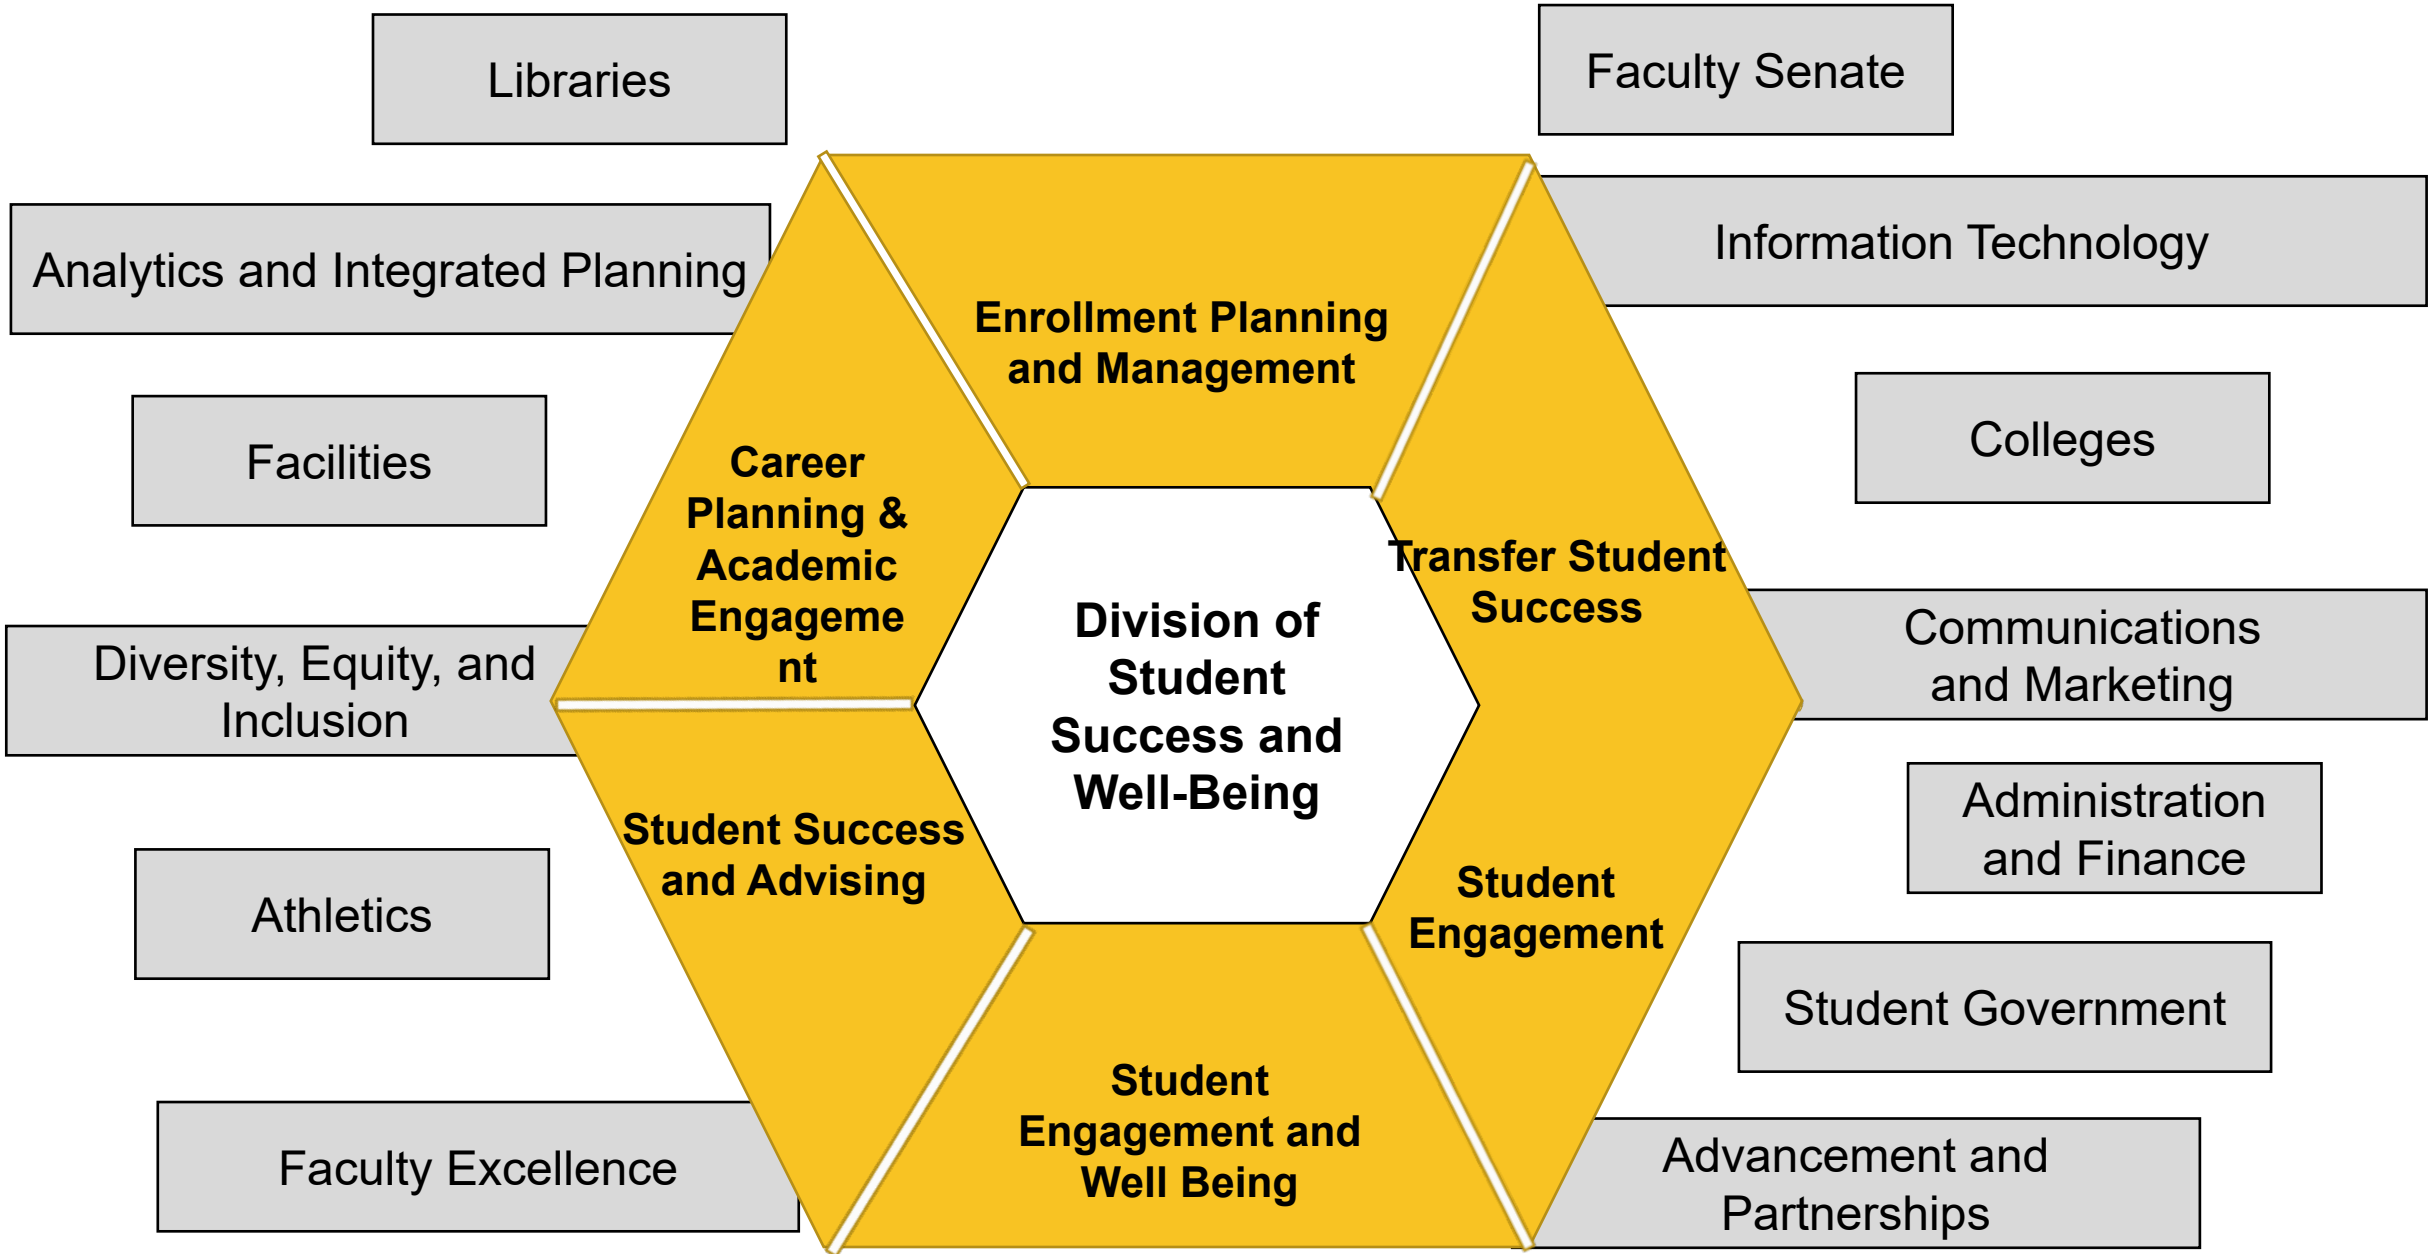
Libraries

Faculty Senate

Analytics and Integrated Planning

Information Technology

Enrollment Planning and Management

Facilities

Colleges

Career Planning & Academic Engageme nt

Transfer Student Success

Division of Student Success and Well-Being

Diversity, Equity, and Inclusion

Communications and Marketing

Administration and Finance

Student Success and Advising

Student Engagement

Athletics

Student Government

Student Engagement and Well Being

Faculty Excellence

Advancement and Partnerships